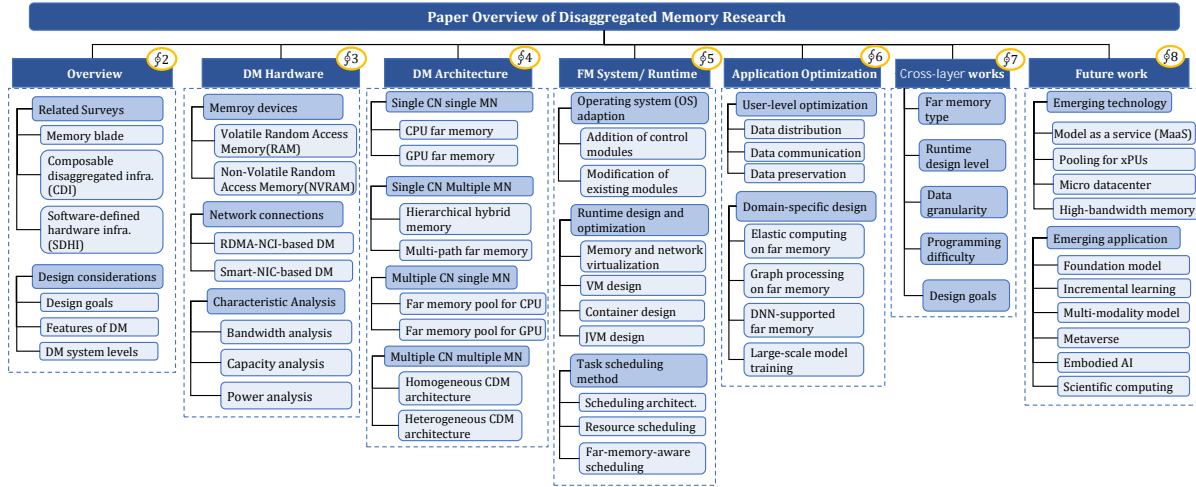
Paper Overview of Disaggregated Memory Research

Overview §2

Related Surveys
Memory blade
Composable disaggregated infra. (CDI)
Software-defined hardware infra. (SDHI)
Design considerations
Design goals
Features of DM
DM system levels

DM Hardware §3

Memroy devices
Volatile Random Access Memory(RAM)
Non-Volatile Random Access Memory(NVRAM)
Network connections
RDMA-NCI-based DM
Smart-NIC-based DM
Characteristic Analysis
Bandwidth analysis
Capacity analysis
Power analysis

DM Architecture §4

Single CN single MN
CPU far memory
GPU far memory
Single CN Multiple MN
Hierarchical hybrid memory
Multi-path far memory
Multiple CN single MN
Far memory pool for CPU
Far memory pool for GPU
Multiple CN multiple MN
Homogeneous CDM architecture
Heterogeneous CDM architecture

FM System/ Runtime §5

Operating system (OS) adaption
Addition of control modules
Modification of existing modules
Runtime design and optimization
Memory and network virtualization
VM design
Container design
JVM design
Task scheduling method
Scheduling architect.
Resource scheduling
Far-memory-aware scheduling

Application Optimization §6

User-level optimization
Data distribution
Data communication
Data preservation
Domain-specific design
Elastic computing on far memory
Graph processing on far memory
DNN-supported far memory
Large-scale model training

Cross-layer works §7

Far memory type
Runtime design level
Data granularity
Programming difficulty
Design goals

Future work §8

Emerging technology
Model as a service (MaaS)
Pooling for xPUs
Micro datacenter
High-bandwidth memory
Emerging application
Foundation model
Incremental learning
Multi-modality model
Metaverse
Embodied AI
Scientific computing